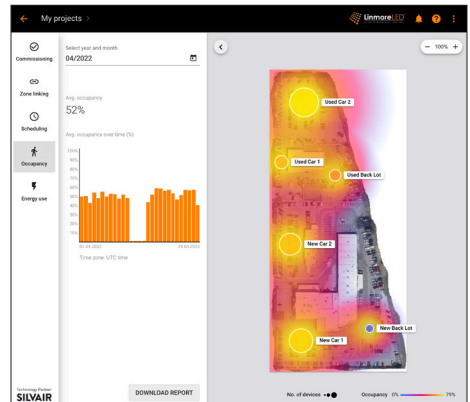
My projects >

LinmoreLED

Commissioning

Zone linking

Scheduling

Occupancy

Energy use

Select year and month

04/2022

Avg. occupancy

52%

Avg. occupancy over time (%)

100%
90%
80%
70%
60%
50%
40%
30%
20%
10%
0%

01.04.2022
29.04.2022

Time zone: UTC time

Technology Partner
SILVAIR

DOWNLOAD REPORT

100%

Used Car 2

Used Car 1

Used Back Lot

New Car 2

New Back Lot

New Car 1

No. of devices

Occupancy 0% 75%